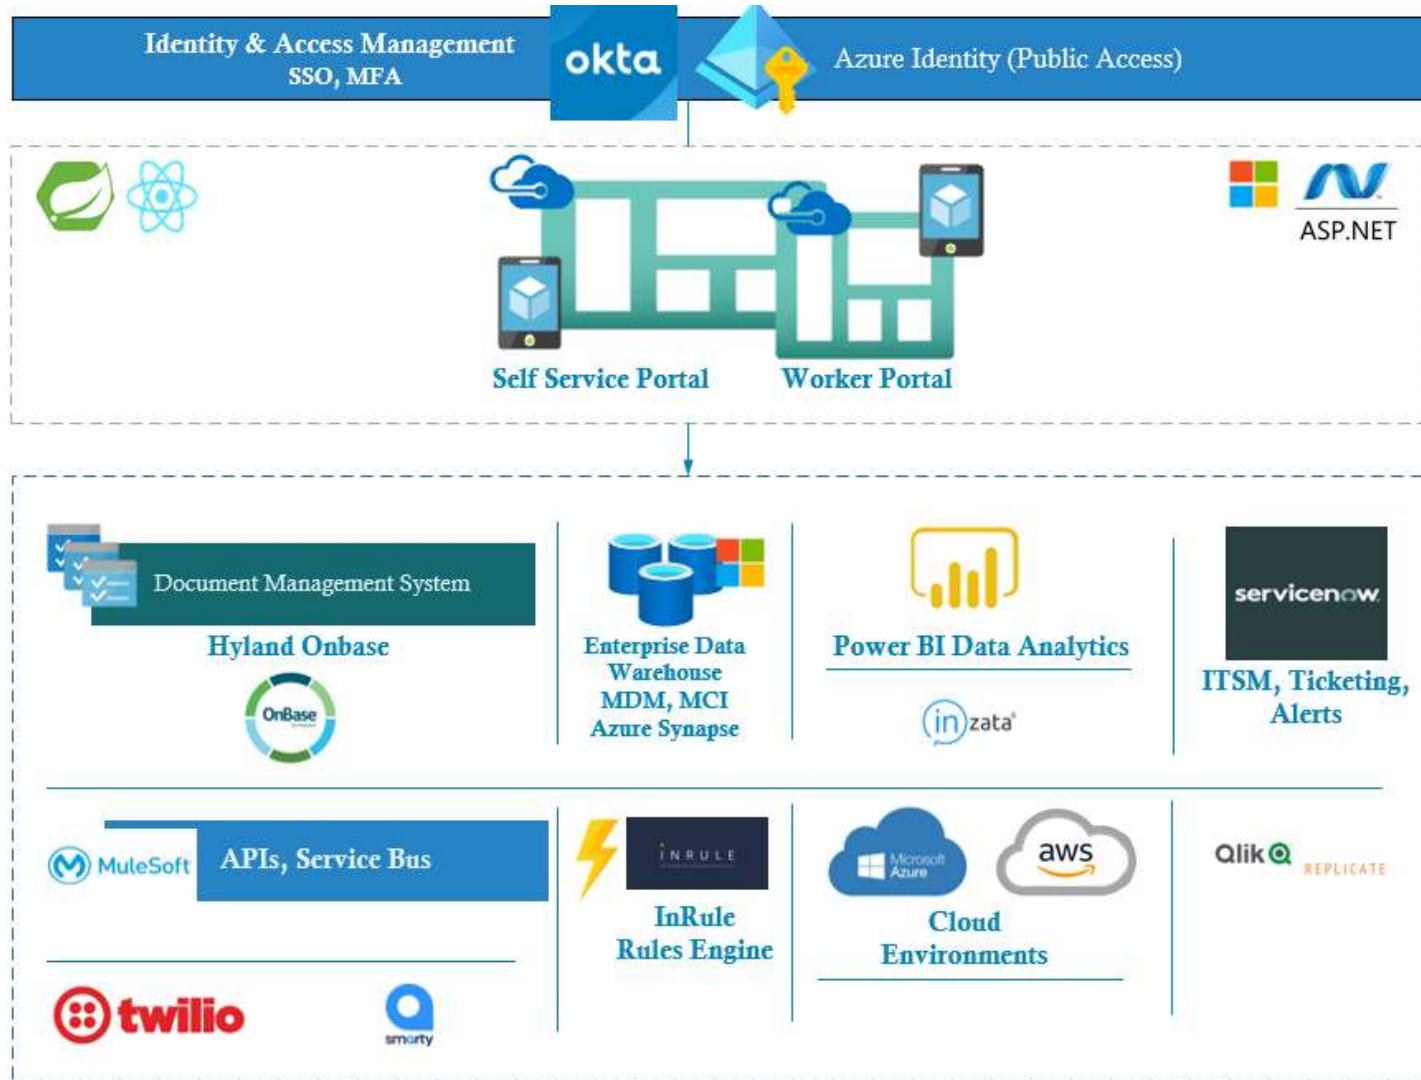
Identity & Access Management
SSO, MFA

okta

Azure Identity (Public Access)

ASP.NET

Self Service Portal

Worker Portal

Document Management System

Hyland Onbase

OnBase

Enterprise Data Warehouse
MDM, MCI
Azure Synapse

Power BI Data Analytics

inzata

servicenow

ITSM, Ticketing, Alerts

MuleSoft

APIs, Service Bus

INRULE

InRule
Rules Engine

Microsoft Azure

aws

Cloud Environments

Qlik

REPLICATE

twilio

smarty